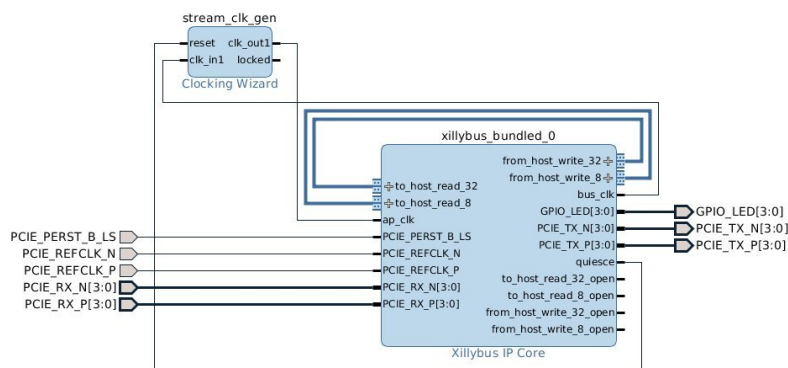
stream_clk_gen

reset
clk_in1
clk_out1
locked
Clocking Wizard

xillybus_bundled_0

from_host_write_32
from_host_write_8
to_host_read_32
to_host_read_8
bus_clk
ap_clk
GPIO_LED[3:0]
PCIE_TX_N[3:0]
PCIE_TX_P[3:0]
PCIE_PERST_B_LS
PCIE_REFCLK_N
PCIE_REFCLK_P
quiesce
PCIE_RX_N[3:0]
PCIE_RX_P[3:0]
to_host_read_32_open
to_host_read_8_open
from_host_write_32_open
from_host_write_8_open
Xillybus IP Core

PCIE_PERST_B_LS
PCIE_REFCLK_N
PCIE_REFCLK_P
PCIE_RX_N[3:0]
PCIE_RX_P[3:0]

GPIO_LED[3:0]
PCIE_TX_N[3:0]
PCIE_TX_P[3:0]